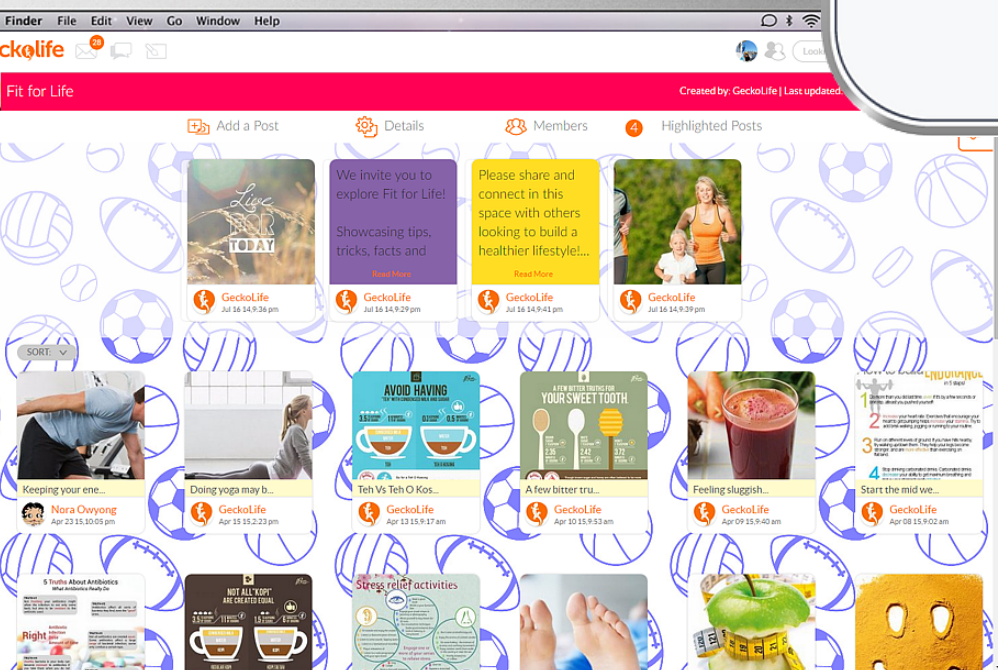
Finder File Edit View Go Window Help

ckolife 28

Look

Fit for Life

Created by: GeckoLife | Last updated:

Add a Post Details Members 4 Highlighted Posts

Live FOR TODAY

GeckoLife
Jul 16 14,9:36 pm

We invite you to explore Fit for Life! Showcasing tips, tricks, facts and

Read More

GeckoLife
Jul 16 14,9:29 pm

Please share and connect in this space with others looking to build a healthier lifestyle!...

Read More

GeckoLife
Jul 16 14,9:41 pm

GeckoLife
Jul 16 14,9:39 pm

SORT:

Keeping your ene...
Nora Owyong
Apr 23 15,10:05 pm

Doing yoga may b...
GeckoLife
Apr 15 15,2:23 pm

AVOID HAVING
Teh Vs Teh O Kos...
GeckoLife
Apr 13 15,9:17 am

A FEW BITTER TRUTHS FOR YOUR SWEET TOOTH
A few bitter tru...
GeckoLife
Apr 10 15,9:53 am

Feeling sluggish...
GeckoLife
Apr 09 15,9:40 am

ENDURANCE
Start the mid we...
GeckoLife
Apr 08 15,9:02 am

5 Truths About Antibiotics

NOT ALL "KOPI" ARE CREATED EQUAL

Stress relief activities